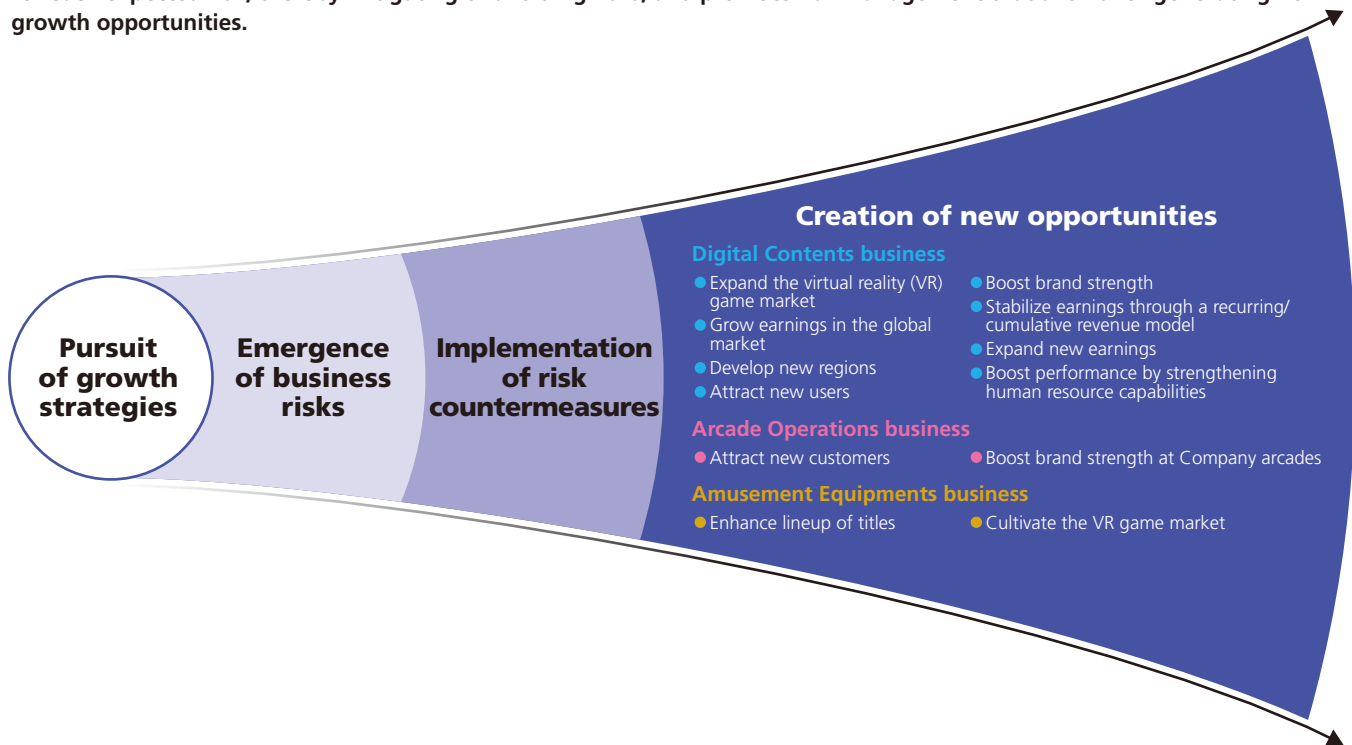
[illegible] growth opportunities.

Pursuit of growth strategies

Emergence of business risks

Implementation of risk countermeasures

Creation of new opportunities

Digital Contents business

- Expand the virtual reality (VR) game market
- Grow earnings in the global market
- Develop new regions
- Attract new users
- Boost brand strength
- Stabilize earnings through a recurring/ cumulative revenue model
- Expand new earnings
- Boost performance by strengthening human resource capabilities

Arcade Operations business

- Attract new customers
- Boost brand strength at Company arcades

Amusement Equipments business

- Enhance lineup of titles
- Cultivate the VR game market